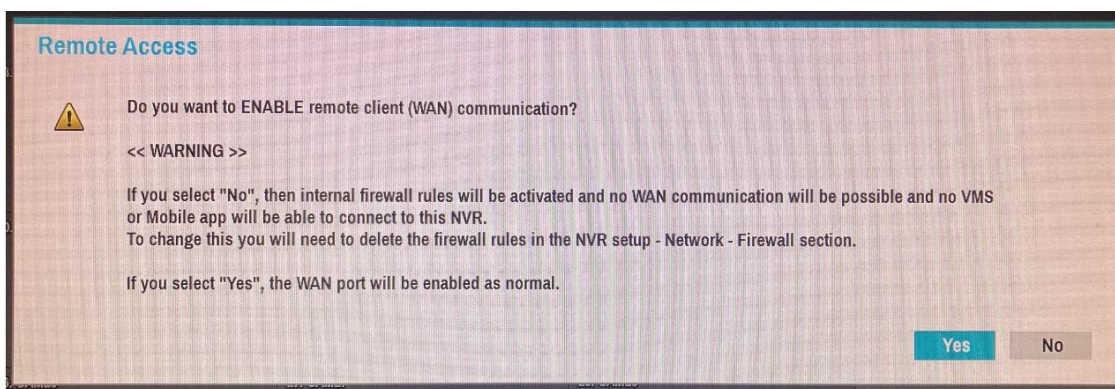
Remote Access

Do you want to ENABLE remote client (WAN) communication?

<< WARNING >>

If you select "No", then internal firewall rules will be activated and no WAN communication will be possible and no VMS or Mobile app will be able to connect to this NVR.
To change this you will need to delete the firewall rules in the NVR setup - Network - Firewall section.

If you select "Yes", the WAN port will be enabled as normal.

Yes

No